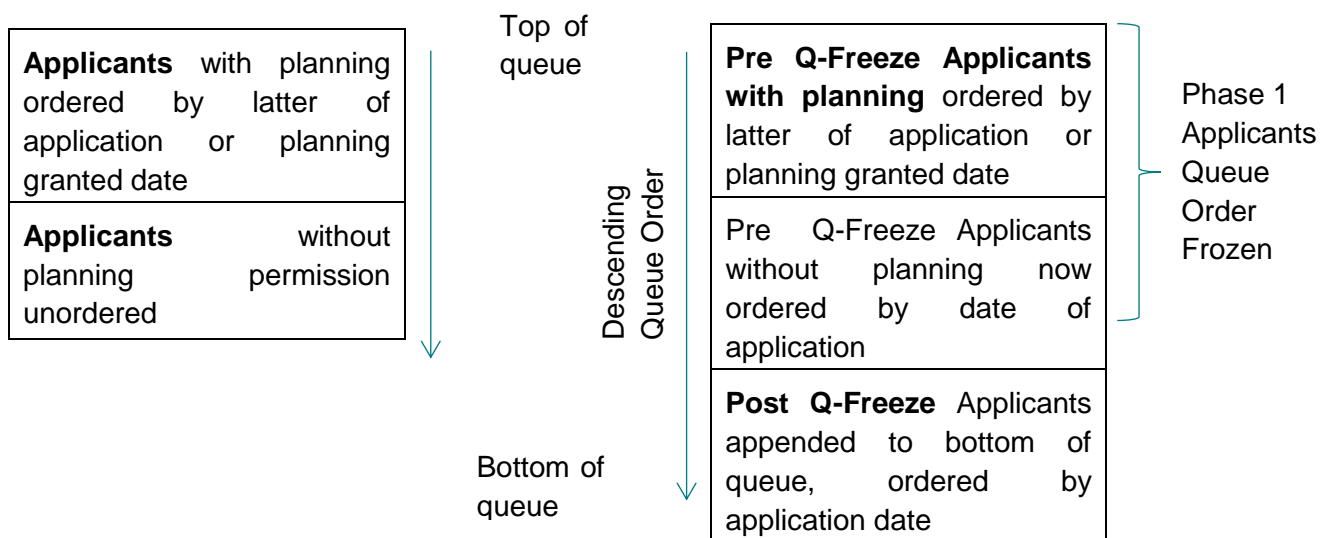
Applicants with planning ordered by latter of application or planning granted date

Applicants without planning permission unordered

Top of queue

Descending Queue Order

Bottom of queue

Pre Q-Freeze Applicants with planning ordered by latter of application or planning granted date

Pre Q-Freeze Applicants without planning now ordered by date of application

Post Q-Freeze Applicants appended to bottom of queue, ordered by application date

Phase 1 Applicants Queue Order Frozen